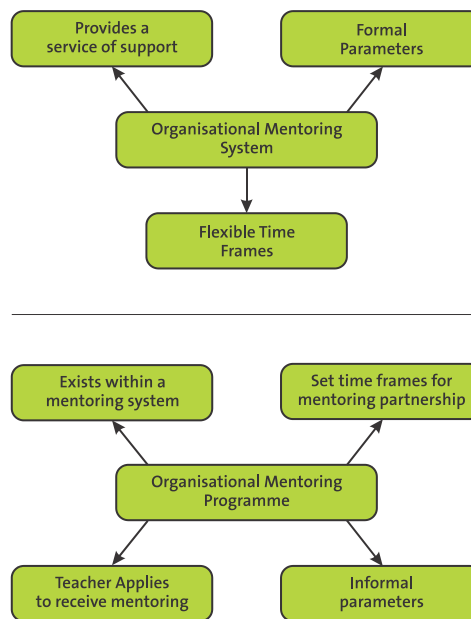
Provides a service of support

Formal Parameters

Organisational Mentoring System

Flexible Time Frames

Exists within a mentoring system

Set time frames for mentoring partnership

Organisational Mentoring Programme

Teacher Applies to receive mentoring

Informal parameters